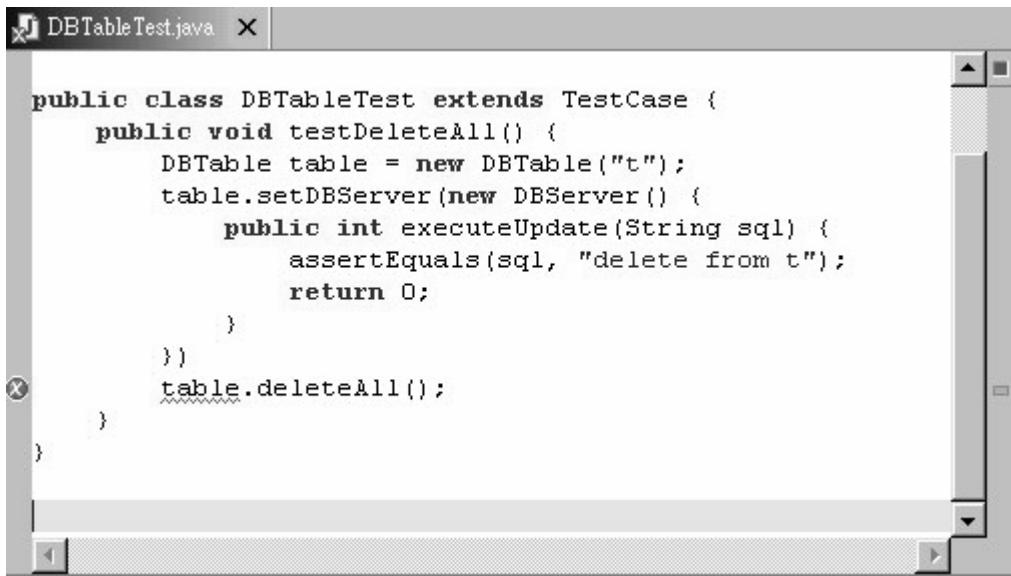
DBTableTest.java ×

public class DBTableTest extends TestCase {
    public void testDeleteAll() {
        DBTable table = new DBTable("t");
        table.setDBServer(new DBServer() {
            public int executeUpdate(String sql) {
                assertEquals(sql, "delete from t");
                return 0;
            }
        })
        table.deleteAll();
    }
}